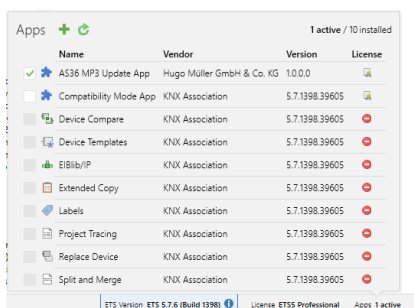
Apps

1 active / 10 installed

| | Name | Vendor | Version | License |
|---|---|---|---|---|
| ✓ | AS36 MP3 Update App | Hugo Müller GmbH & Co. KG | 1.0.0.0 | |
| | Compatibility Mode App | KNX Association | 5.7.1398.39605 | |
| | Device Compare | KNX Association | 5.7.1398.39605 | |
| | Device Templates | KNX Association | 5.7.1398.39605 | |
| | EIBlib/IP | KNX Association | 5.7.1398.39605 | |
| | Extended Copy | KNX Association | 5.7.1398.39605 | |
| | Labels | KNX Association | 5.7.1398.39605 | |
| | Project Tracing | KNX Association | 5.7.1398.39605 | |
| | Replace Device | KNX Association | 5.7.1398.39605 | |
| | Split and Merge | KNX Association | 5.7.1398.39605 | |

ETS Version ETS 5.7.6 (Build 1398) License ETS5 Professional Apps 1 active